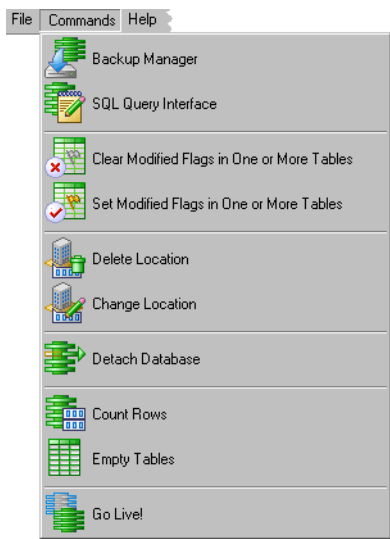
File Commands Help

Backup Manager

SQL Query Interface

Clear Modified Flags in One or More Tables

Set Modified Flags in One or More Tables

Delete Location

Change Location

Detach Database

Count Rows

Empty Tables

Go Live!